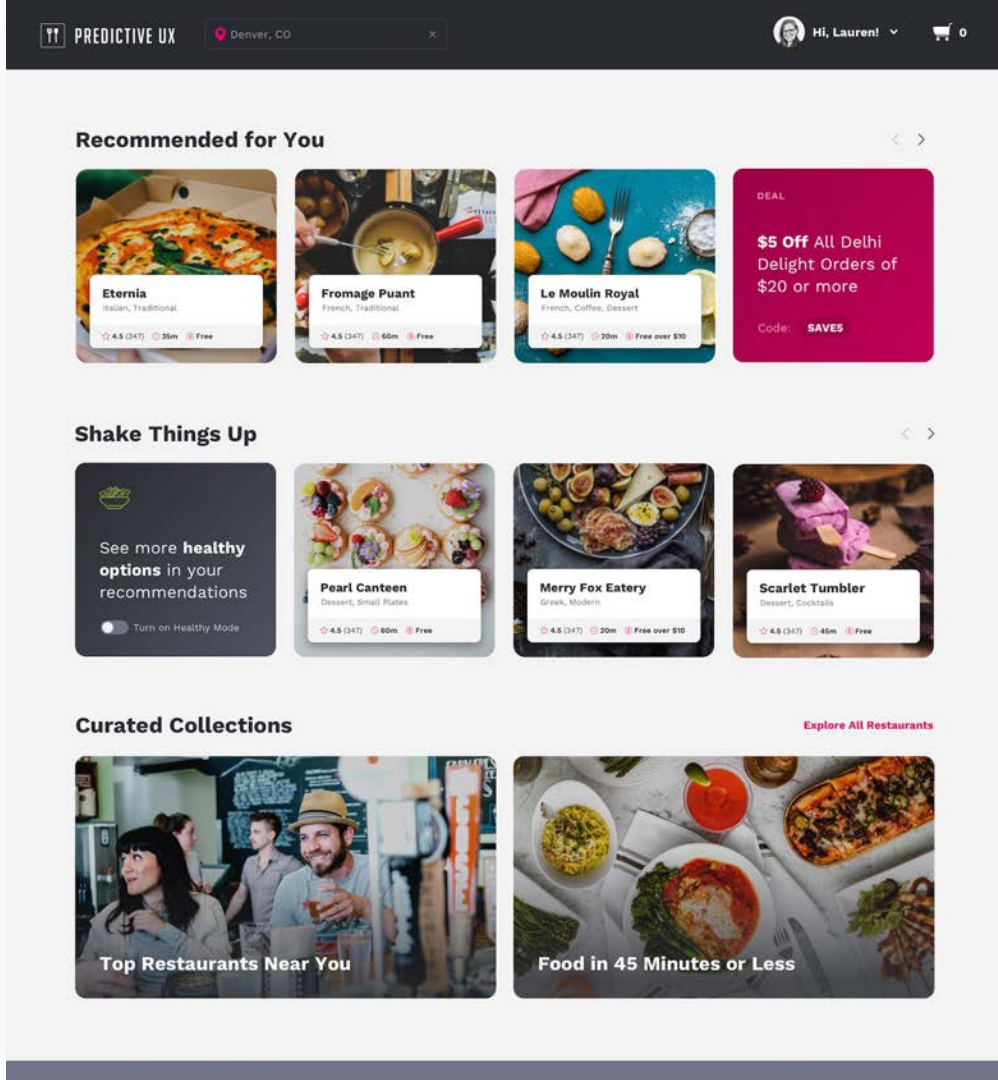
PREDICTIVE UX

Denver, CO

Hi, Lauren!

0

Recommended for You

Eternia
Italian, Traditional
4.5 (347) 35m Free

Fromage Puant
French, Traditional
4.5 (347) 60m Free

Le Moulin Royal
French, Coffee, Dessert
4.5 (347) 20m Free over $10

DEAL

$5 Off All Delhi Delight Orders of $20 or more

Code: SAVE5

Shake Things Up

See more healthy options in your recommendations

Turn on Healthy Mode

Pearl Canteen
Dessert, Small Plates
4.5 (347) 60m Free

Merry Fox Eatery
Greek, Modern
4.5 (347) 20m Free over $10

Scarlet Tumbler
Dessert, Cocktails
4.5 (347) 45m Free

Curated Collections

Explore All Restaurants

Top Restaurants Near You

Food in 45 Minutes or Less